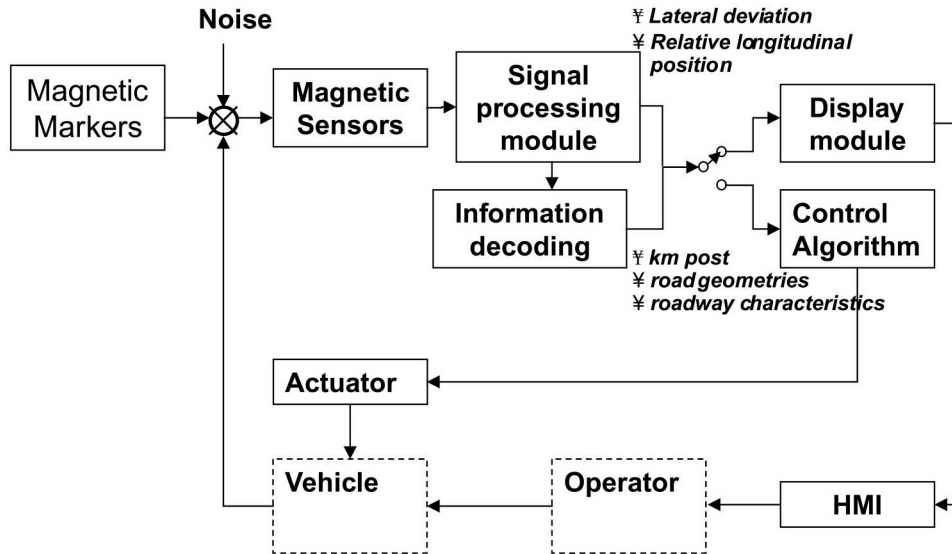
Noise

¥ Lateral deviation
¥ Relative longitudinal position

Magnetic Markers

Magnetic Sensors

Signal processing module

Display module

Information decoding

Control Algorithm

¥ km post
¥ road geometries
¥ roadway characteristics

Actuator

Vehicle

Operator

HMI